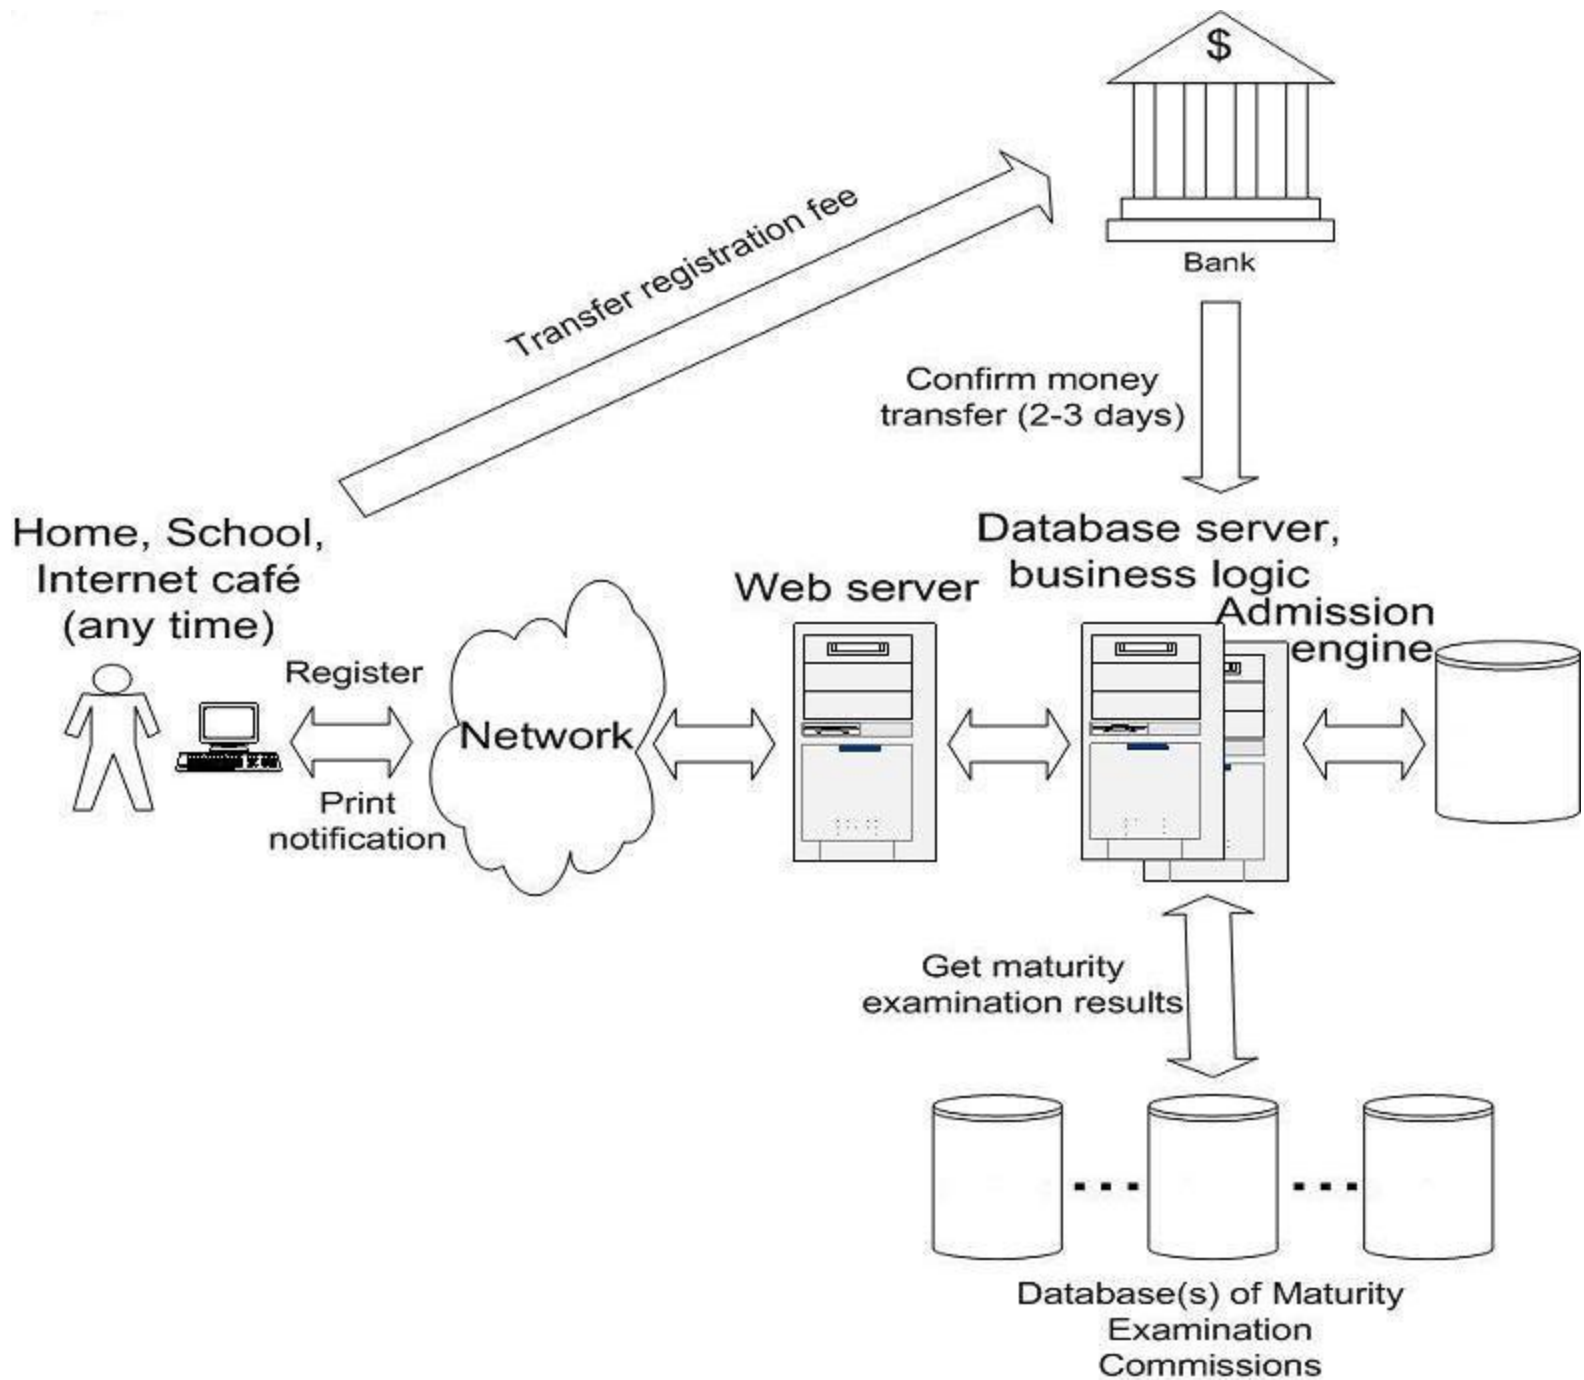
$

Bank

Transfer registration fee

Confirm money transfer (2-3 days)

Home, School, Internet café (any time)

Register

Print notification

Network

Web server

Database server, business logic

Admission engine

Get maturity examination results

...

...

Database(s) of Maturity Examination Commissions